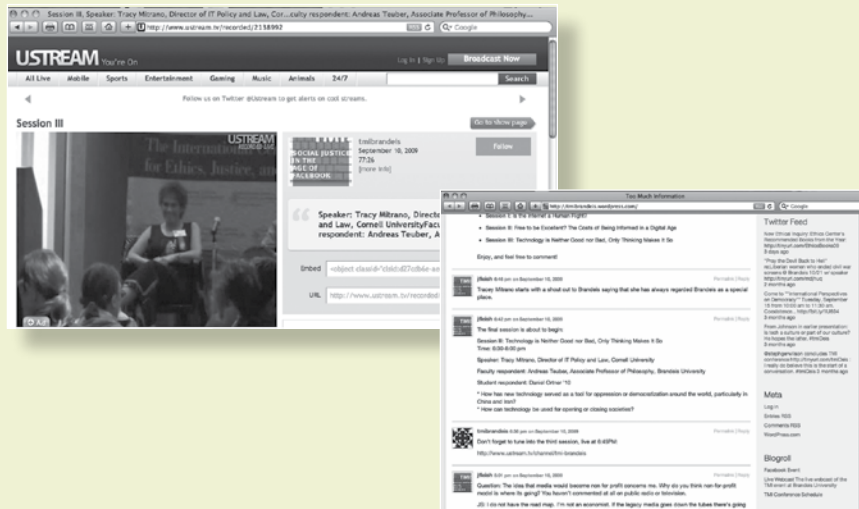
Session III. Speaker: Tracy Mitrano, Director of IT Policy and Law, Cor...culty respondent: Andreas Teuber, Associate Professor of Philosophy...

http://www.ustream.tv/recorded/2138992

Google

USTREAM You're On

Log In | Sign Up

Broadcast Now

All Live | Mobile | Sports | Entertainment | Gaming | Music | Animals | 24/7

Search

Follow us on Twitter @Ustream to get alerts on cool streams.

Session III

Go to show page

USTREAM

The International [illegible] for Ethics, Justice, and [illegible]

SOCIAL JUSTICE IN THE AGE OF FACEBOOK

tmibrandeis
September 18, 2009
77:26
[more info]

Follow

Speaker: Tracy Mitrano, Director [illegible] and Law, Cornell UniversityFacu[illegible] respondent: Andreas Teuber, A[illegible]

Embed

<object classid="clsid:d27cdb6e-ae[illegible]

URL

http://www.ustream.tv/recorded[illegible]

Too Much Information

http://tmibrandeis.wordpress.com/

Google

• Session II: Is the Internet a Human Right?

• Session II: Free to be Excellent? The Costs of Being Informed in a Digital Age

• Session III: Technology is Neither Good nor Bad, Only Thinking Makes It So

Enjoy, and feel free to comment!

(fisbit) 6:46 pm on September 18, 2009 Permalink | Reply

Tracey Mitrano starts with a shout out to Brandeis saying that she has always regarded Brandeis as a special place.

(fisbit) 6:40 pm on September 18, 2009 Permalink | Reply

The final session is about to begin:

Session III: Technology is Neither Good nor Bad, Only Thinking Makes It So
Time: 6:30-8:00 pm

Speaker: Tracy Mitrano, Director of IT Policy and Law, Cornell University

Faculty respondent: Andreas Teuber, Associate Professor of Philosophy, Brandeis University

Student respondent: Daniel Ortner '10

* How has new technology served as a tool for oppression or democratization around the world, particularly in China and Iran?
* How can technology be used for opening or closing societies?

tmibrandeis 6:36 pm on September 18, 2009 Permalink | Reply

Don't forget to tune into the third session, live at 6:45PM!

http://www.ustream.tv/channel/tmi-brandeis

(fisbit) 5:01 pm on September 18, 2009 Permalink | Reply

Question: The idea that media would become non for profit concerns me. Why do you think non-for-profit model is where its going? You haven't commented at all on public radio or television.

JD: I do not have the road map. I'm not an economist. If the legacy media goes down the tubes there's going

Twitter Feed

New Ohrual Inquiry Ethics Center's Recommended Books from the Year http://tinyurl.com/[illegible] 3 days ago

"Pay the Devil Back in Her" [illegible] 3 months ago

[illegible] 2 months ago

Come to "International Perspectives on Democracy" Tuesday, September 15 from 10:00 am to 11:30 am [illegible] 3 months ago

From Johnson in earlier presentation: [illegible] 3 months ago

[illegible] 3 months ago

Meta

Log in
Entries RSS
Comments RSS
WordPress.com

Blogroll

Facebook Event
Live Webcast The live webcast of the TMI event at Brandeis University
TMI Conference Schedule